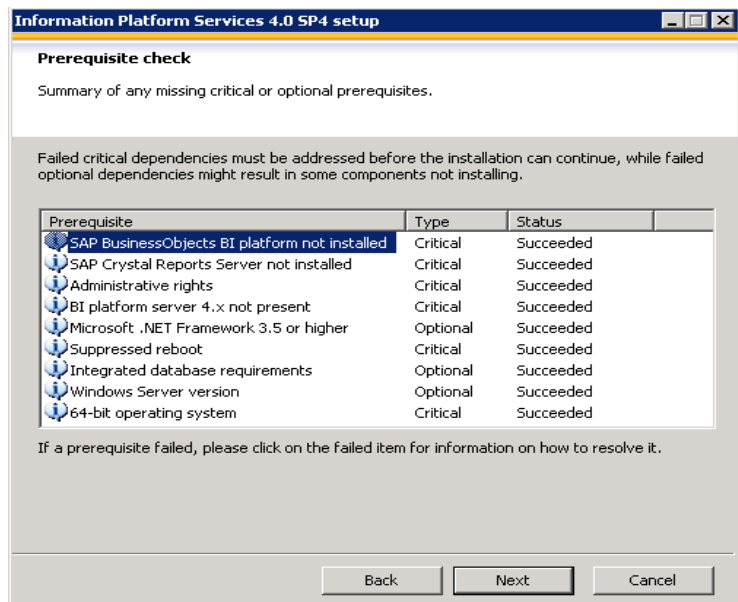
Information Platform Services 4.0 SP4 setup

Prerequisite check

Summary of any missing critical or optional prerequisites.

Failed critical dependencies must be addressed before the installation can continue, while failed optional dependencies might result in some components not installing.

| Prerequisite | Type | Status |
|---|---|---|
| SAP BusinessObjects BI platform not installed | Critical | Succeeded |
| SAP Crystal Reports Server not installed | Critical | Succeeded |
| Administrative rights | Critical | Succeeded |
| BI platform server 4.x not present | Critical | Succeeded |
| Microsoft .NET Framework 3.5 or higher | Optional | Succeeded |
| Suppressed reboot | Critical | Succeeded |
| Integrated database requirements | Optional | Succeeded |
| Windows Server version | Optional | Succeeded |
| 64-bit operating system | Critical | Succeeded |

If a prerequisite failed, please click on the failed item for information on how to resolve it.

Back Next Cancel